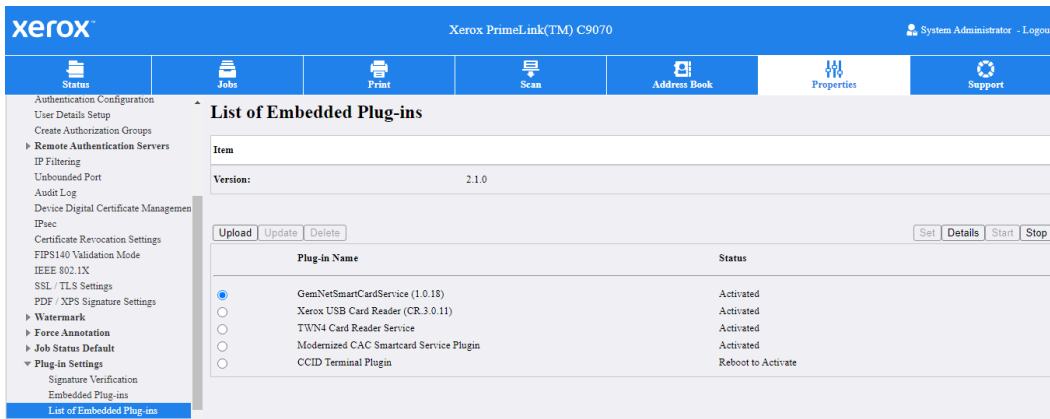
xerox

Xerox PrimeLink(TM) C9070

System Administrator - Logou

Status | Jobs | Print | Scan | Address Book | Properties | Support

Authentication Configuration
User Details Setup
Create Authorization Groups
Remote Authentication Servers
IP Filtering
Unbounded Port
Audit Log
Device Digital Certificate Managemen
IPsec
Certificate Revocation Settings
FIPS140 Validation Mode
IEEE 802.1X
SSL / TLS Settings
PDF / XPS Signature Settings
Watermark
Force Annotation
Job Status Default
Plug-in Settings
Signature Verification
Embedded Plug-ins
List of Embedded Plug-ins

List of Embedded Plug-ins

Item

Version: 2.1.0

Upload Update Delete

Set Details Start Stop

| | Plug-in Name | Status |
|---|---|---|
| ◉ | GemNetSmartCardService (1.0.18) | Activated |
| ○ | Xerox USB Card Reader (CR.3.0.11) | Activated |
| ○ | TWN4 Card Reader Service | Activated |
| ○ | Modernized CAC Smartcard Service Plugin | Activated |
| ○ | CCID Terminal Plugin | Reboot to Activate |